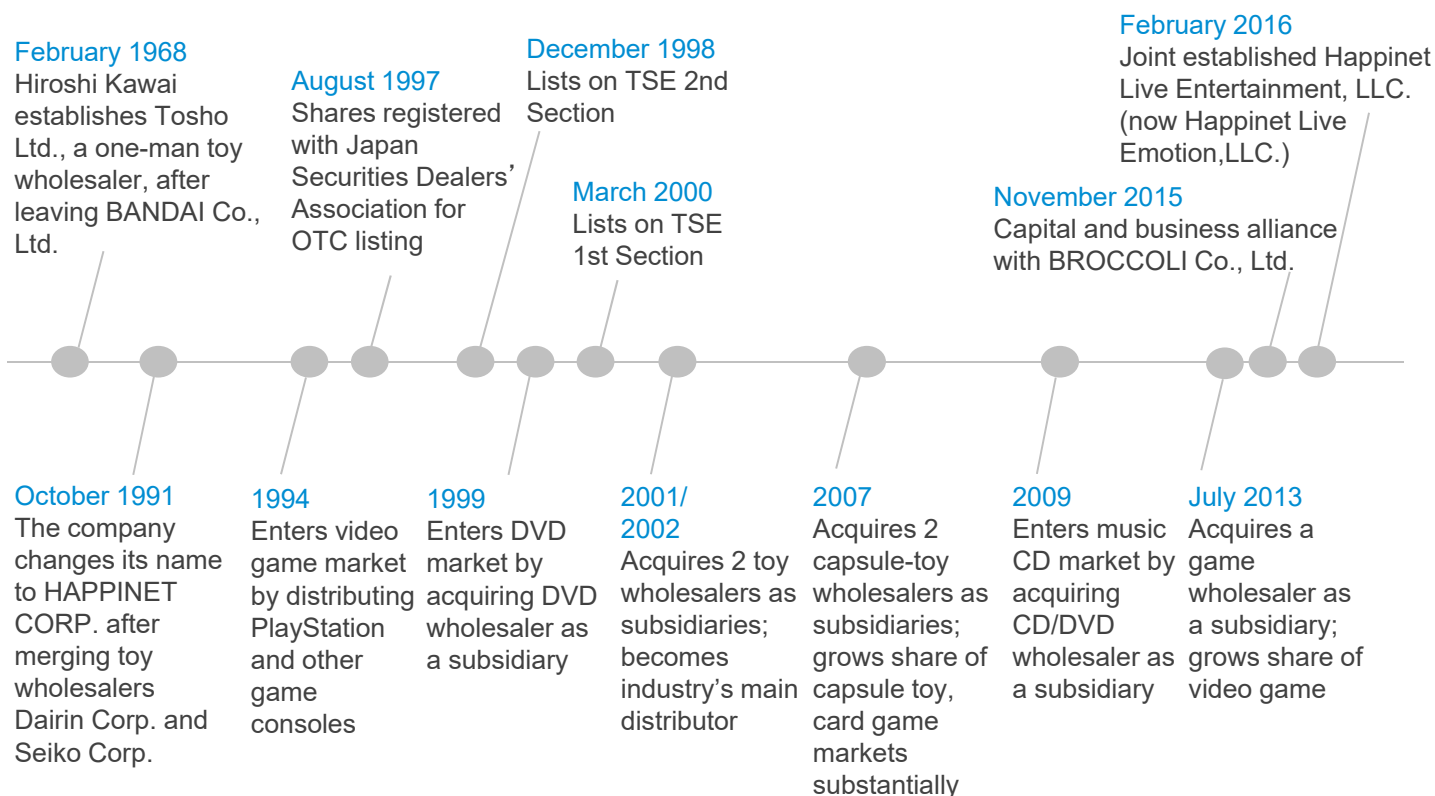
February 1968
Hiroshi Kawai establishes Tosho Ltd., a one-man toy wholesaler, after leaving BANDAI Co., Ltd.

August 1997
Shares registered with Japan Securities Dealers' Association for OTC listing

December 1998
Lists on TSE 2nd Section

March 2000
Lists on TSE 1st Section

November 2015
Capital and business alliance with BROCCOLI Co., Ltd.

February 2016
Joint established Happinet Live Entertainment, LLC. (now Happinet Live Emotion,LLC.)

October 1991
The company changes its name to HAPPINET CORP. after merging toy wholesalers Dairin Corp. and Seiko Corp.

1994
Enters video game market by distributing PlayStation and other game consoles

1999
Enters DVD market by acquiring DVD wholesaler as a subsidiary

2001/ 2002
Acquires 2 toy wholesalers as subsidiaries; becomes industry's main distributor

2007
Acquires 2 capsule-toy wholesalers as subsidiaries; grows share of capsule toy, card game markets substantially

2009
Enters music CD market by acquiring CD/DVD wholesaler as a subsidiary

July 2013
Acquires a game wholesaler as a subsidiary; grows share of video game